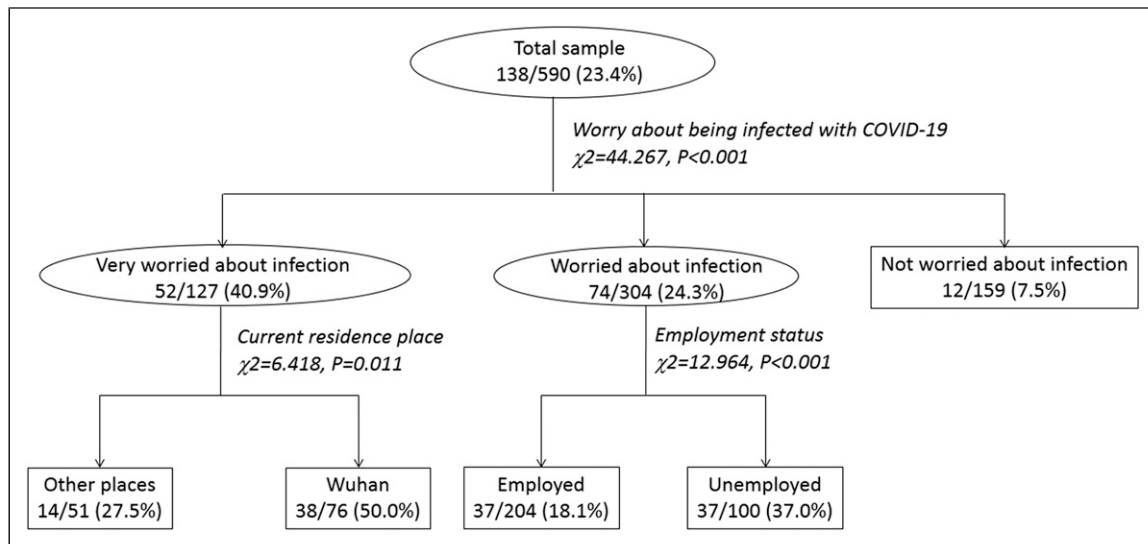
Total sample
138/590 (23.4%)

Worry about being infected with COVID-19
$\chi2$=44.267, P<0.001

Very worried about infection
52/127 (40.9%)

Worried about infection
74/304 (24.3%)

Not worried about infection
12/159 (7.5%)

Current residence place
$\chi2$=6.418, P=0.011

Employment status
$\chi2$=12.964, P<0.001

Other places
14/51 (27.5%)

Wuhan
38/76 (50.0%)

Employed
37/204 (18.1%)

Unemployed
37/100 (37.0%)